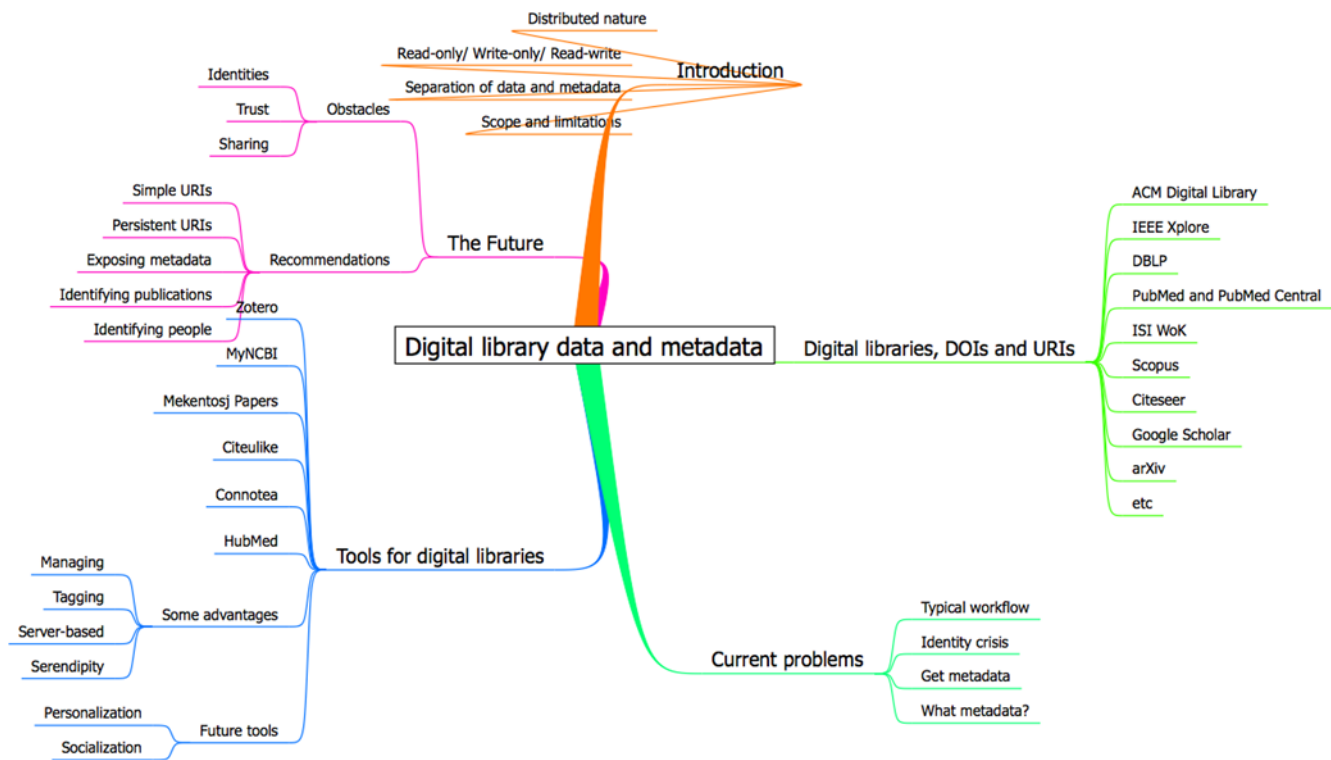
Digital library data and metadata

Introduction
Distributed nature
Read-only/ Write-only/ Read-write
Separation of data and metadata
Scope and limitations

The Future
Obstacles
Identities
Trust
Sharing
Recommendations
Simple URIs
Persistent URIs
Exposing metadata
Identifying publications
Identifying people

Tools for digital libraries
Zotero
MyNCBI
Mekentosj Papers
Citeulike
Connotea
HubMed
Some advantages
Managing
Tagging
Server-based
Serendipity
Future tools
Personalization
Socialization

Digital libraries, DOIs and URIs
ACM Digital Library
IEEE Xplore
DBLP
PubMed and PubMed Central
ISI WoK
Scopus
Citeseer
Google Scholar
arXiv
etc

Current problems
Typical workflow
Identity crisis
Get metadata
What metadata?